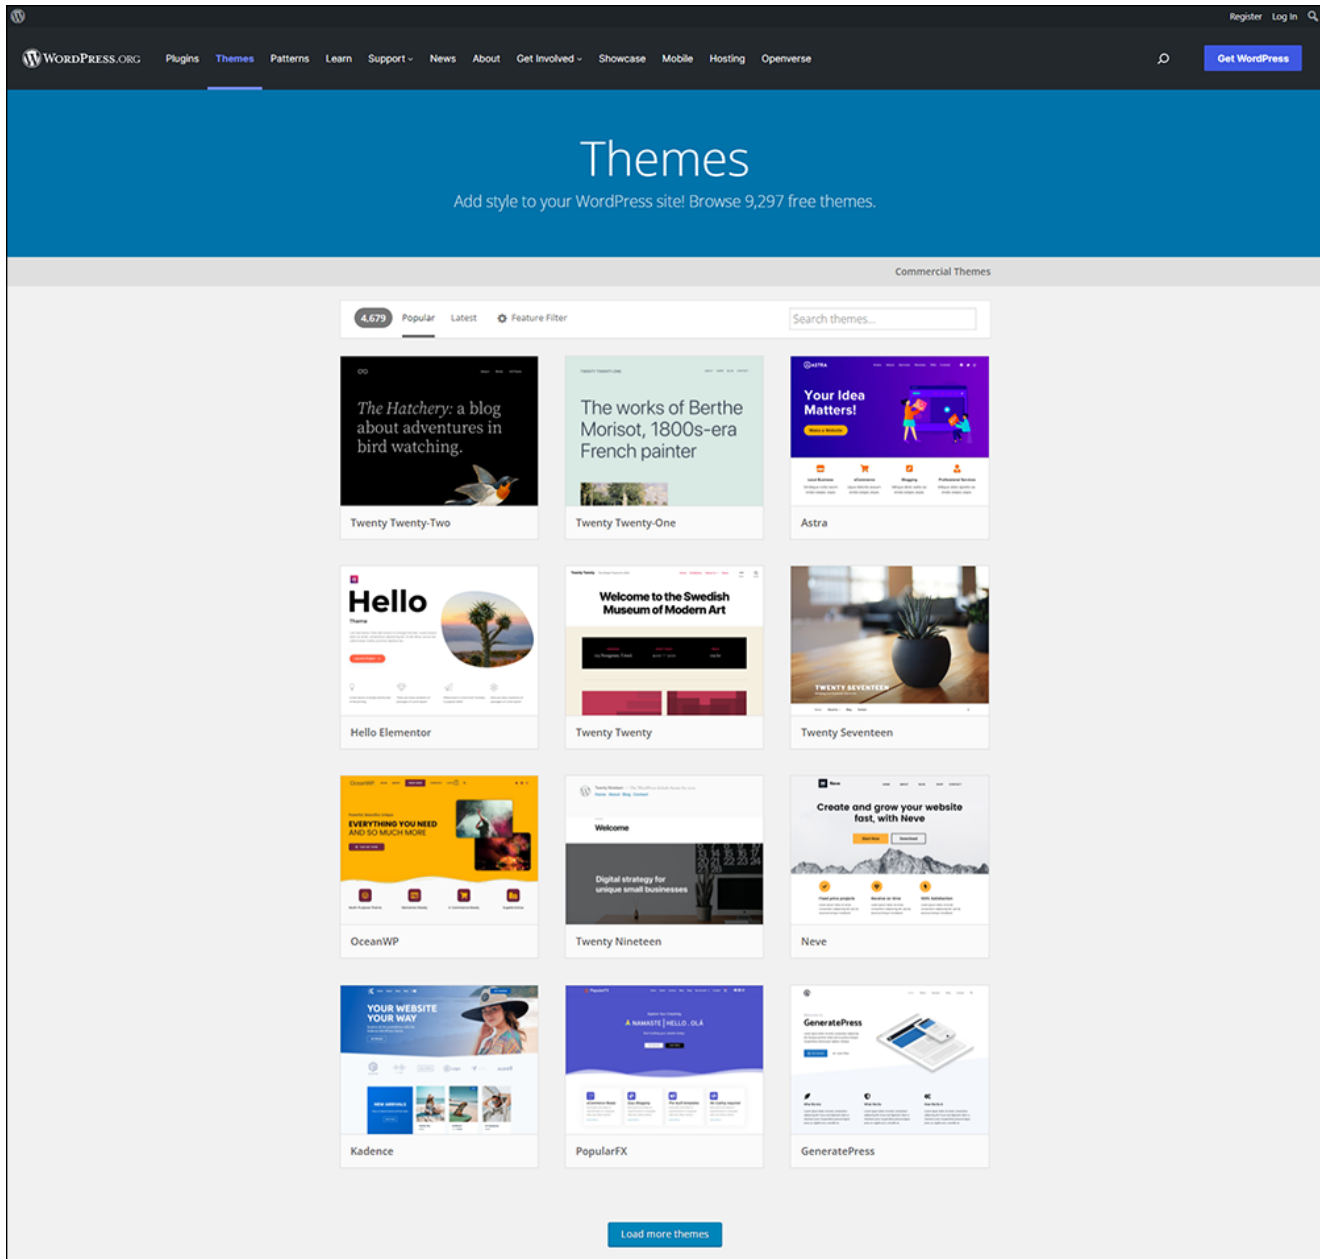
Register Log In

WordPress.org Plugins Themes Patterns Learn Support News About Get Involved Showcase Mobile Hosting Openverse

Get WordPress

Themes

Add style to your WordPress site! Browse 9,297 free themes.

Commercial Themes

4,679 Popular Latest Feature Filter

Search themes...

The Hatchery: a blog about adventures in bird watching.

Twenty Twenty-Two

The works of Berthe Morisot, 1800s-era French painter

Twenty Twenty-One

Your Idea Matters!

Astra

Hello

Theme

Hello Elementor

Welcome to the Swedish Museum of Modern Art

Twenty Twenty

TWENTY SEVENTEEN

Twenty Seventeen

EVERYTHING YOU NEED AND SO MUCH MORE

OceanWP

Welcome

Digital strategy for unique small businesses

Twenty Nineteen

Create and grow your website fast, with Neve

Neve

YOUR WEBSITE YOUR WAY

Kadence

NAMASTE | HELLO, OLÁ

PopularFX

GeneratePress

GeneratePress

Load more themes